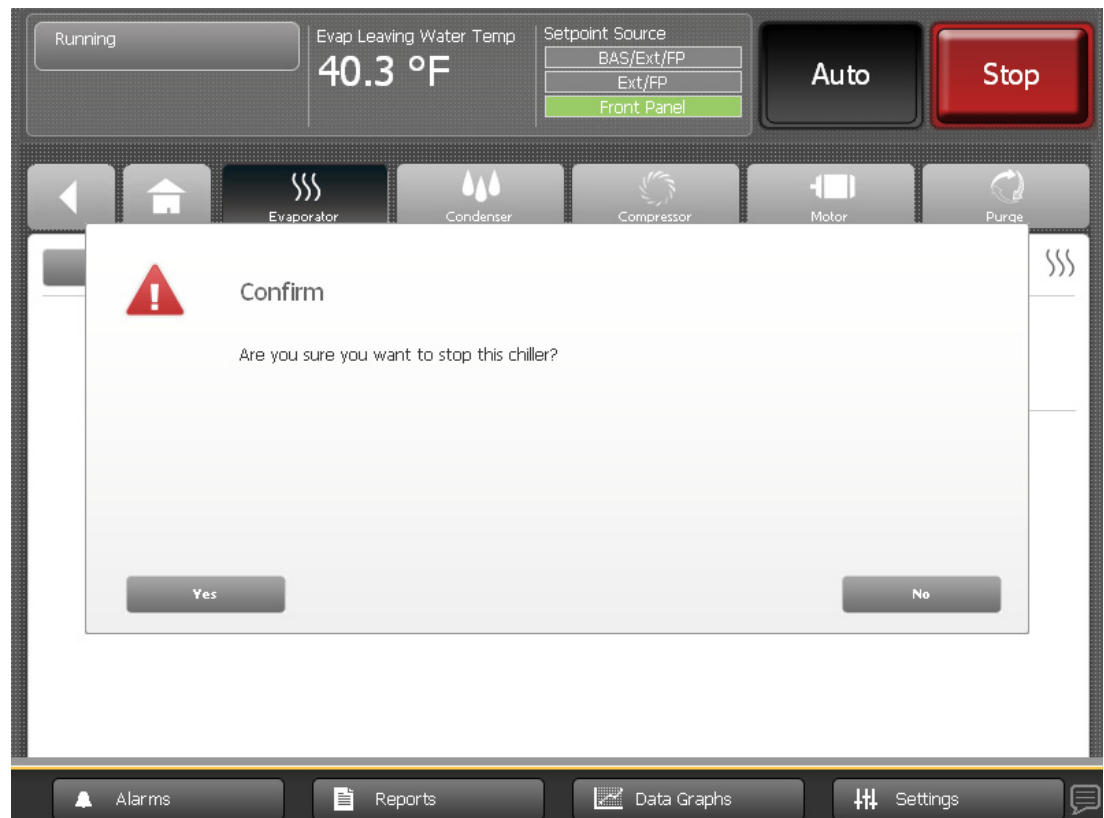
Running

Evap Leaving Water Temp
40.3 °F

Setpoint Source
BAS/Ext/FP
Ext/FP
Front Panel

Auto

Stop

Evaporator

Condenser

Compressor

Motor

Purge

Confirm

Are you sure you want to stop this chiller?

Yes

No

Alarms

Reports

Data Graphs

Settings